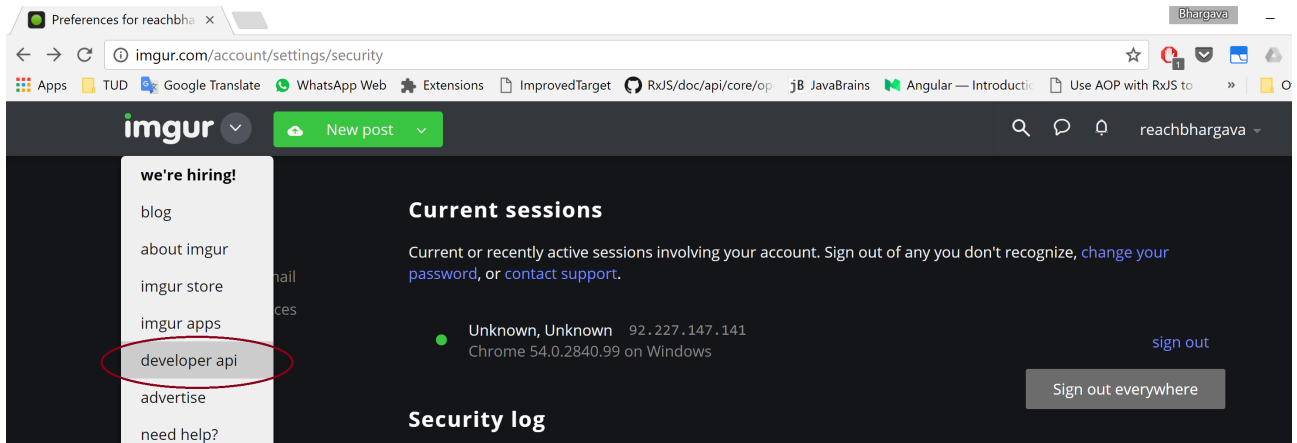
Preferences for reachbha ×

Bhargava

imgur.com/account/settings/security

Apps TUD Google Translate WhatsApp Web Extensions ImprovedTarget RxJS/doc/api/core/op JavaBrains Angular — Introductio Use AOP with RxJS to » O

imgur New post

reachbhargava

we're hiring!
blog
about imgur
imgur store
imgur apps
developer api
advertise
need help?

nail
ces

Current sessions

Current or recently active sessions involving your account. Sign out of any you don't recognize, change your password, or contact support.

Unknown, Unknown 92.227.147.141
Chrome 54.0.2840.99 on Windows

sign out

Sign out everywhere

Security log